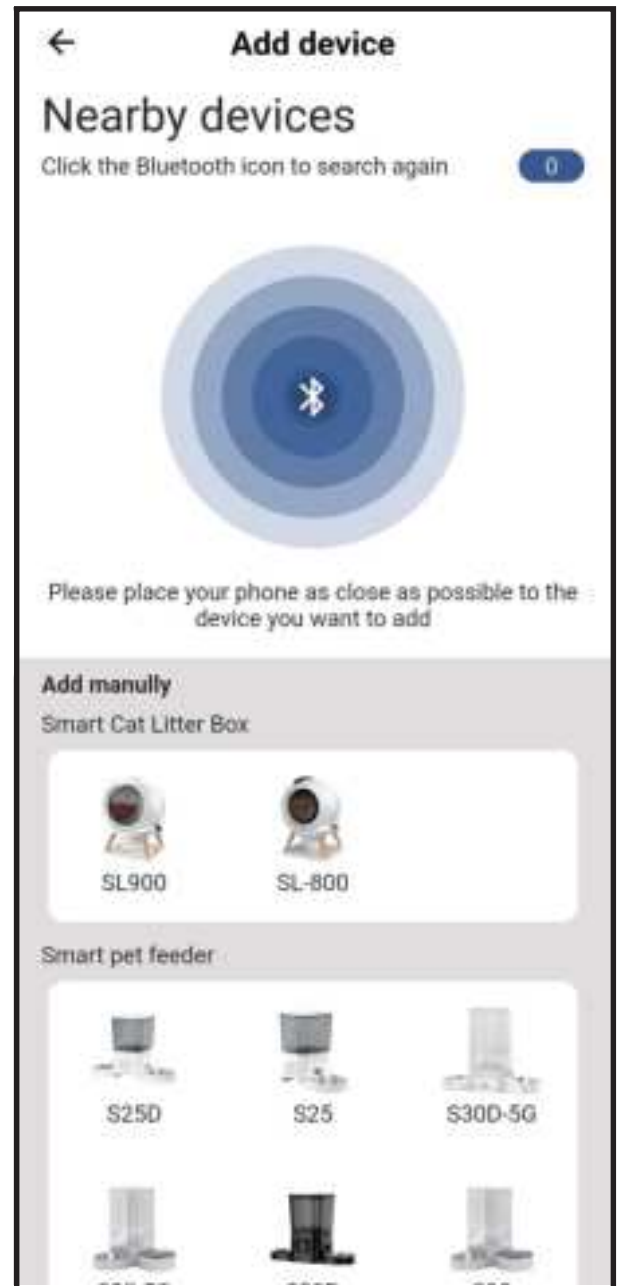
←
Add device

Nearby devices

Click the Bluetooth icon to search again

0

Please place your phone as close as possible to the device you want to add

Add manully

Smart Cat Litter Box

SL900

SL-800

Smart pet feeder

S25D

S25

S30D-5G

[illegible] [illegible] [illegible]